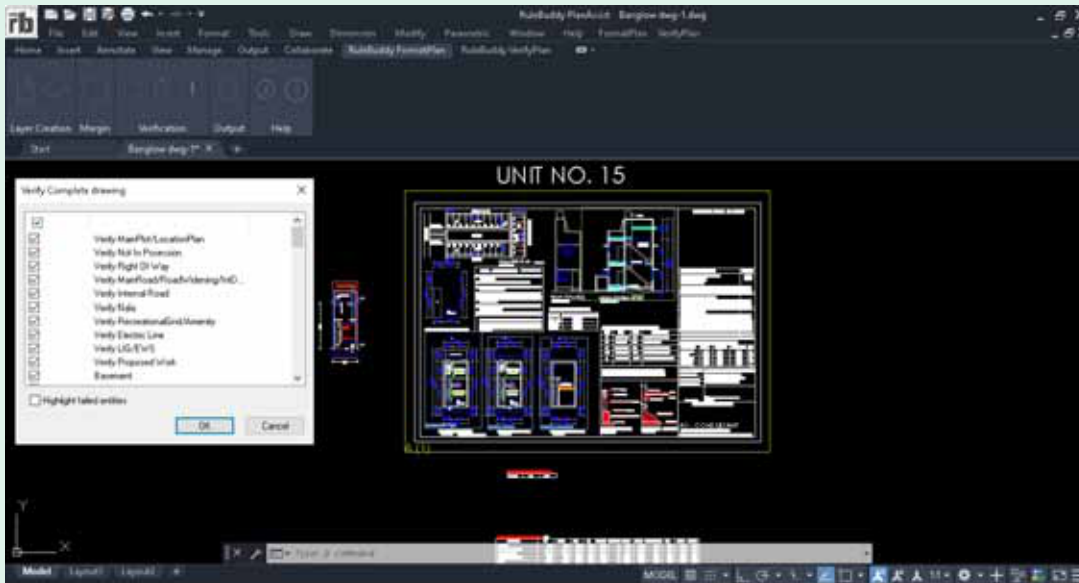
rb

RuleBuddy PlanAssist Banglow dwg-1.dwg

File Edit View Insert Format Tools Draw Dimension Modify Parametric Window Help FormatPlan VerifyPlan

Home Insert Annotate View Manage Output Collaborate RuleBuddy FormatPlan RuleBuddy VerifyPlan

Layer Creation Margin Verification Output Help

Start Banglow dwg-1* ×

UNIT NO. 15

Verify Complete drawing

Verify MainPlot/LocationPlan
Verify Not In Posession
Verify Right Of Way
Verify MainRoad/RoadWidening/InD...
Verify Internal Road
Verify Nala
Verify RecreationalGrnd/Amenity
Verify Electric Line
Verify UG/EWS
Verify Proposed Work
Basement

Highlight failed entities

OK Cancel

Type a command

Model Layout1 Layout2 +

MODEL